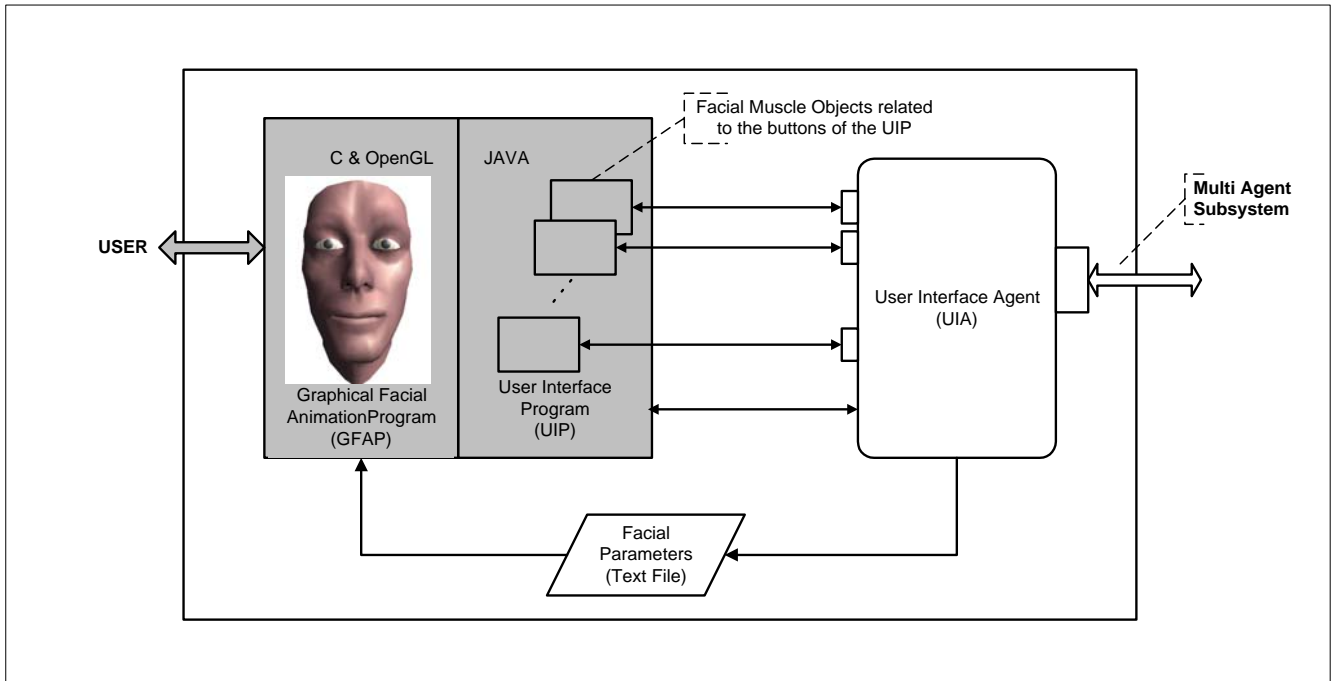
Facial Muscle Objects related to the buttons of the UIP

C & OpenGL

JAVA

Multi Agent Subsystem

USER

User Interface Agent (UIA)

User Interface Program (UIP)

Graphical Facial AnimationProgram (GFAP)

Facial Parameters (Text File)